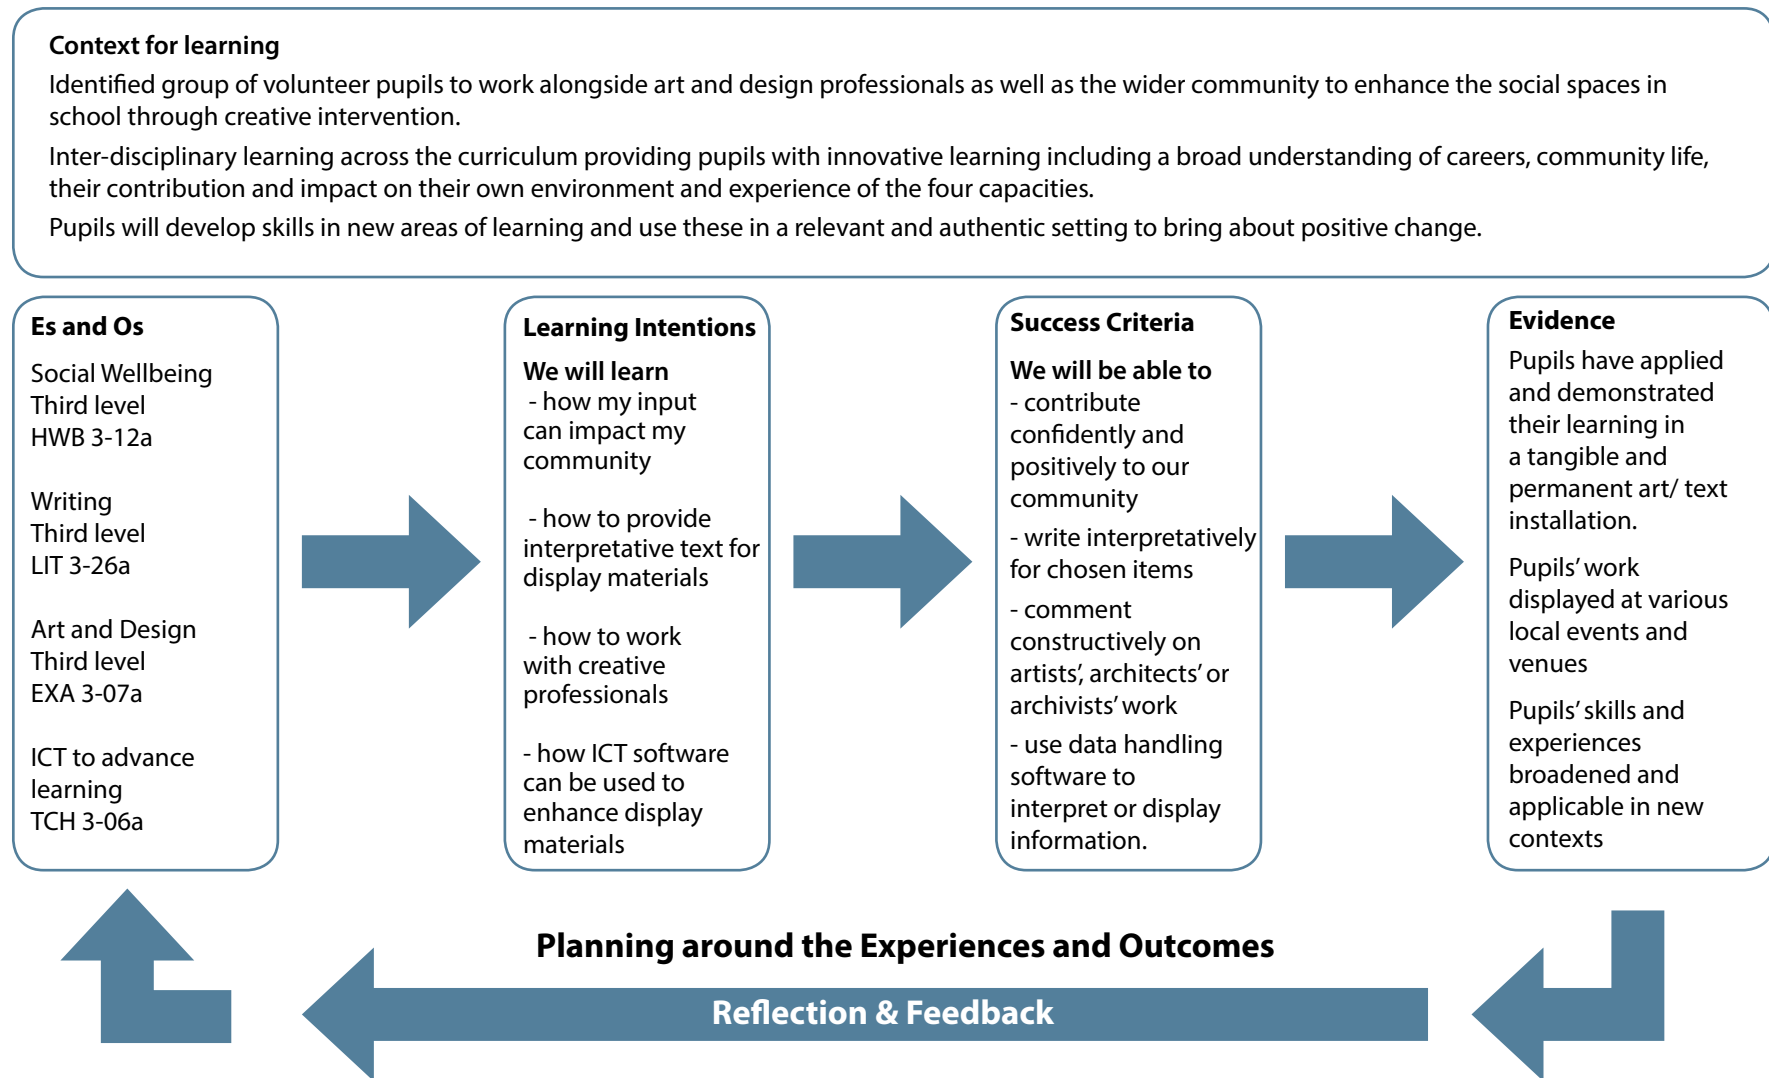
Context for learning

Identified group of volunteer pupils to work alongside art and design professionals as well as the wider community to enhance the social spaces in school through creative intervention.

Inter-disciplinary learning across the curriculum providing pupils with innovative learning including a broad understanding of careers, community life, their contribution and impact on their own environment and experience of the four capacities.

Pupils will develop skills in new areas of learning and use these in a relevant and authentic setting to bring about positive change.

Es and Os

Social Wellbeing
Third level
HWB 3-12a

Writing
Third level
LIT 3-26a

Art and Design
Third level
EXA 3-07a

ICT to advance learning
TCH 3-06a

Learning Intentions

We will learn
- how my input can impact my community

- how to provide interpretative text for display materials

- how to work with creative professionals

- how ICT software can be used to enhance display materials

Success Criteria

We will be able to
- contribute confidently and positively to our community

- write interpretatively for chosen items

- comment constructively on artists', architects' or archivists' work

- use data handling software to interpret or display information.

Evidence

Pupils have applied and demonstrated their learning in a tangible and permanent art/ text installation.

Pupils' work displayed at various local events and venues

Pupils' skills and experiences broadened and applicable in new contexts

Planning around the Experiences and Outcomes

Reflection & Feedback